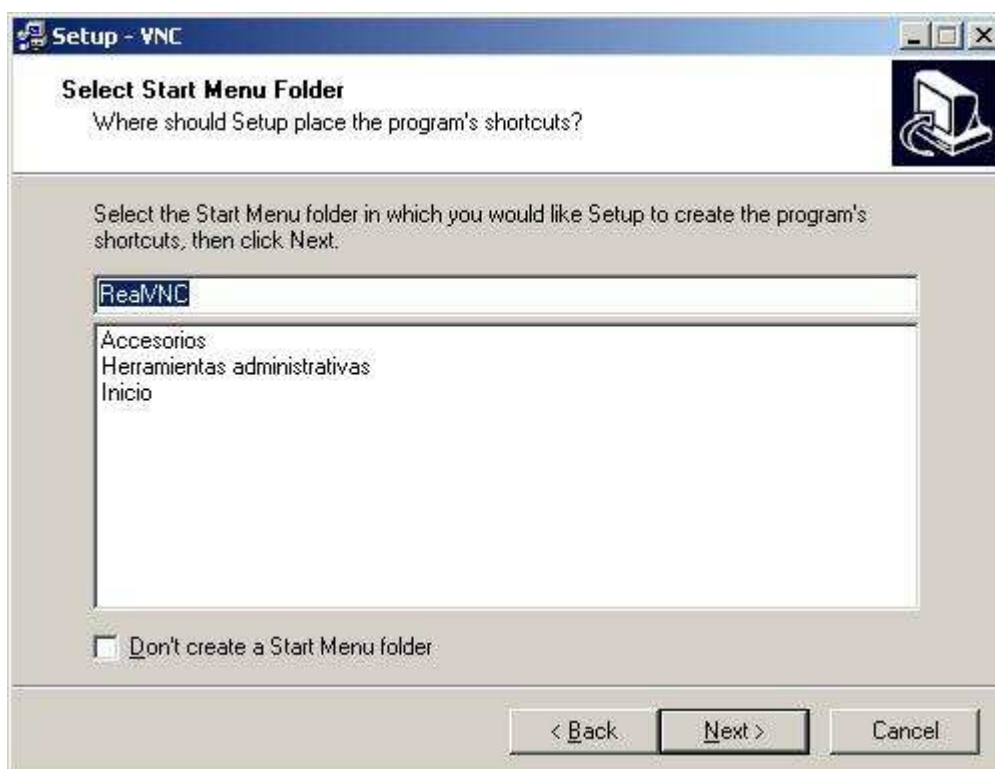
Setup - VNC

Select Start Menu Folder
Where should Setup place the program's shortcuts?

Select the Start Menu folder in which you would like Setup to create the program's shortcuts, then click Next.

RealVNC

Accesorios
Herramientas administrativas
Inicio

Don't create a Start Menu folder

< Back
Next >
Cancel